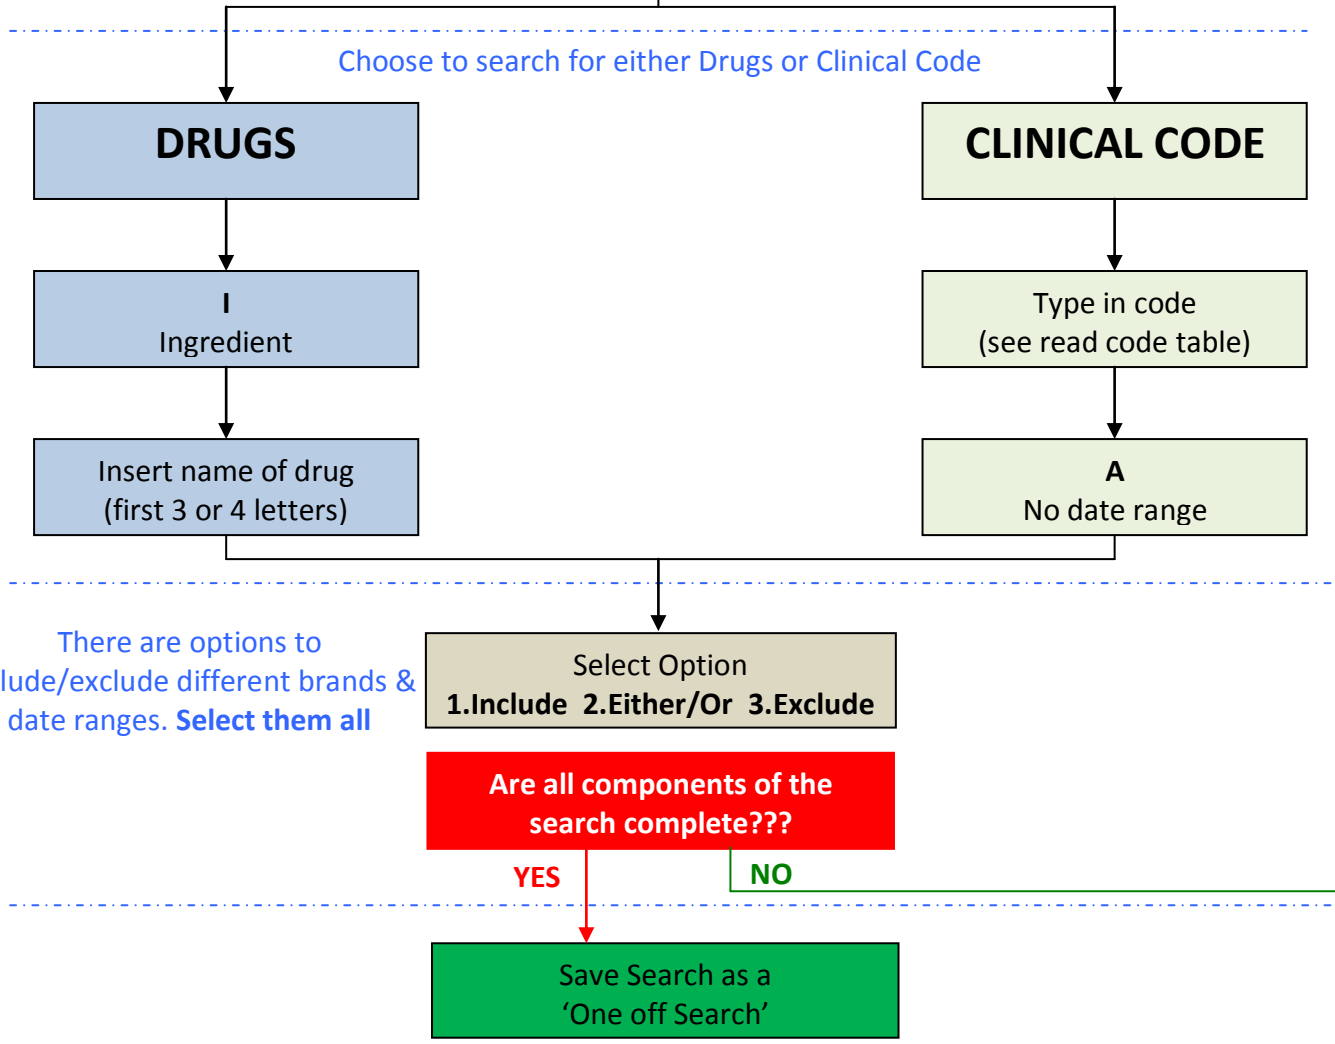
Choose to search for either Drugs or Clinical Code

DRUGS

I
Ingredient

Insert name of drug
(first 3 or 4 letters)

CLINICAL CODE

Type in code
(see read code table)

A
No date range

There are options to
lude/exclude different brands &
date ranges. **Select them all**

Select Option
**1.Include 2.Either/Or 3.Exclude**

Are all components of the search complete???

YES

NO

Save Search as a
'One off Search'